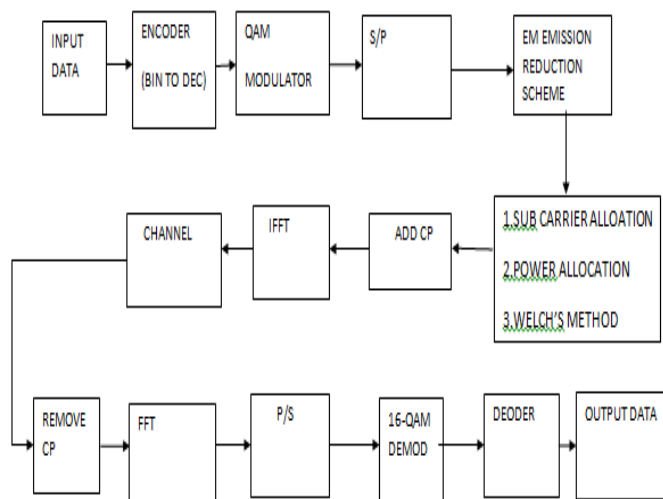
INPUT DATA

ENCODER (BIN TO DEC)

QAM MODULATOR

S/P

EM EMISSION REDUCTION SCHEME

1.SUB CARRIER ALLOATION

2.POWER ALLOCATION

3.WELCH'S METHOD

ADD CP

IFFT

CHANNEL

REMOVE CP

FFT

P/S

16-QAM DEMOD

DEODER

OUTPUT DATA